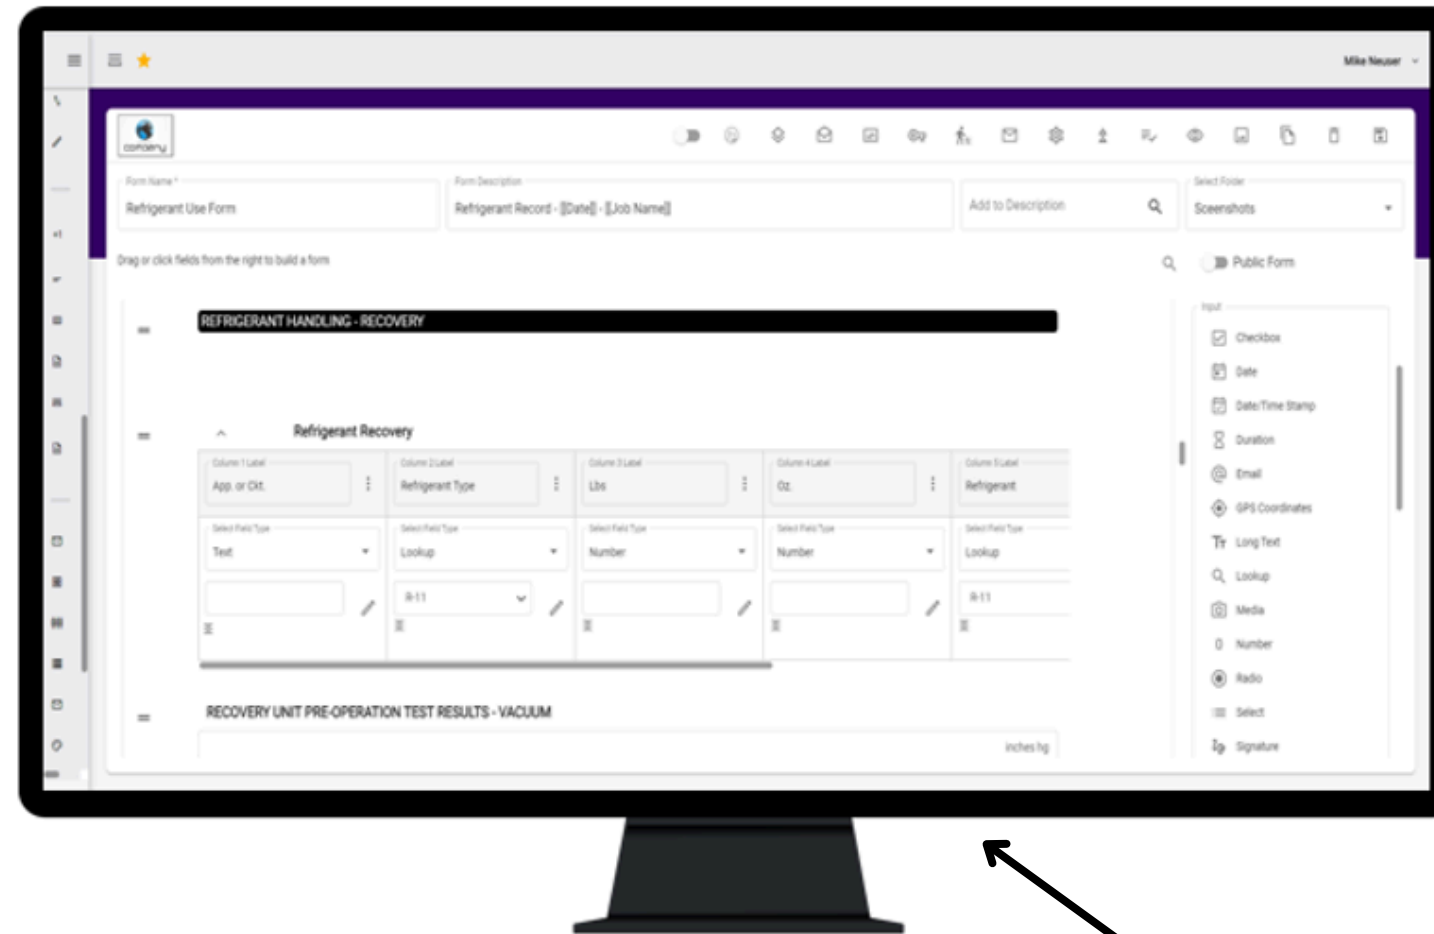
Mike Neuser

canopy

Form Name *
Refrigerant Use Form

Form Description
Refrigerant Record - [[Date]] - [[Job Name]]

Add to Description

Select Folder
Screenshots

Drag or click fields from the right to build a form

Public Form

REFRIGERANT HANDLING - RECOVERY

Refrigerant Recovery

| Column 1 Label | Column 2 Label | Column 3 Label | Column 4 Label | Column 5 Label |
|---|---|---|---|---|
| App. or Ckt. | Refrigerant Type | Lbs | Oz. | Refrigerant |
| Select Field Type | Select Field Type | Select Field Type | Select Field Type | Select Field Type |
| Text | Lookup | Number | Number | Lookup |
| | R-11 | | | R-11 |

RECOVERY UNIT PRE-OPERATION TEST RESULTS - VACUUM

inches hg

Input
Checkbox
Date
Date/Time Stamp
Duration
Email
GPS Coordinates
Long Text
Lookup
Media
Number
Radio
Select
Signature